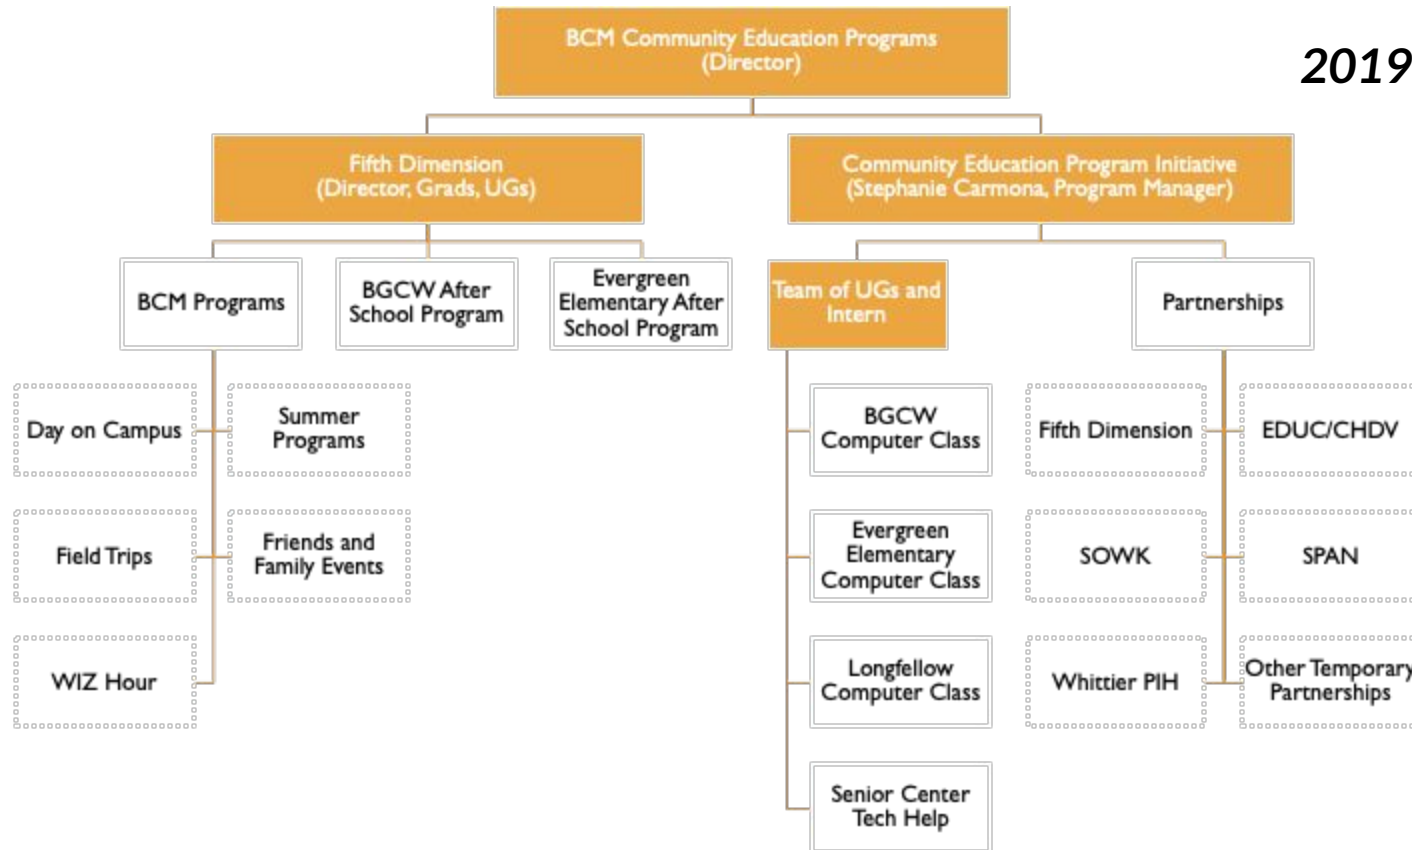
2019

BCM Community Education Programs (Director)

Fifth Dimension (Director, Grads, UGs)

Community Education Program Initiative (Stephanie Carmona, Program Manager)

BCM Programs

BGCW After School Program

Evergreen Elementary After School Program

Day on Campus

Summer Programs

Field Trips

Friends and Family Events

WIZ Hour

Team of UGs and Intern

BGCW Computer Class

Evergreen Elementary Computer Class

Longfellow Computer Class

Senior Center Tech Help

Partnerships

Fifth Dimension

EDUC/CHDV

SOWK

SPAN

Whittier PIH

Other Temporary Partnerships